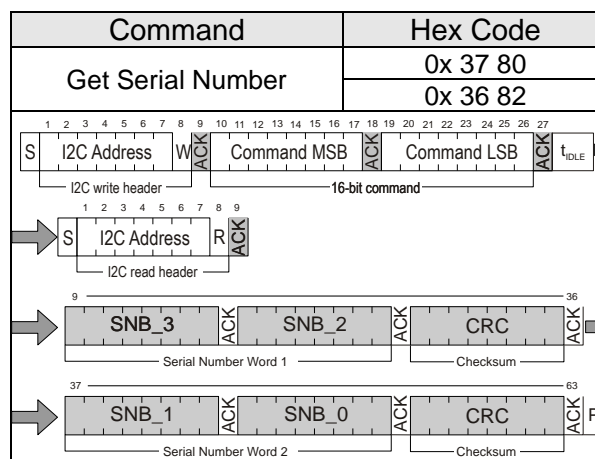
| Command | Hex Code |
|---|---|
| Get Serial Number | 0x 37 80 |
| | 0x 36 82 |

1 2 3 4 5 6 7 8 9 10 11 12 13 14 15 16 17 18 19 20 21 22 23 24 25 26 27

S I2C Address W ACK Command MSB ACK Command LSB ACK $t_{IDLE}$

I2C write header

16-bit command

1 2 3 4 5 6 7 8 9

S I2C Address R ACK

I2C read header

9 36

SNB_3 ACK SNB_2 ACK CRC ACK

Serial Number Word 1

Checksum

37 63

SNB_1 ACK SNB_0 ACK CRC ACK P

Serial Number Word 2

Checksum